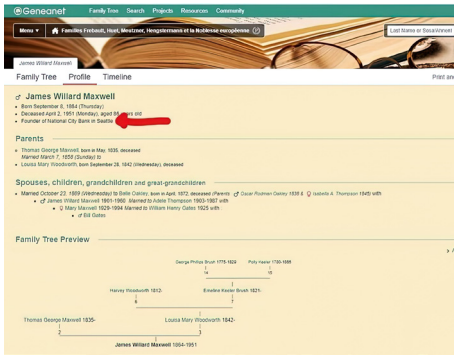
Geneanet Family Tree Search Projects Resources Community

Menu Familles Ferbault, Huet, Mestzner, Hengstermann et la Noblesse européenne

Last Name or Business

James Willard Maxwell

Family Tree Profile Timeline

Print and

James Willard Maxwell

Born September 8, 1864 (Thursday)

Deceased April 2, 1951 (Monday), aged 86 years old

Founder of National City Bank in Seattle

Parents

Thomas George Maxwell, born in May, 1835, deceased
Married March 1, 1858 (Sunday) to
Louisa Mary Woodworth, born September 26, 1842 (Wednesday), deceased

Spouses, children, grandchildren and great-grandchildren

Married October 23, 1889 (Wednesday) to Belle Oakley, born in April, 1872, deceased (Parents : Oscar Rodman Oakley 1838 & Isabelle A. Thompson 1845) with
James Willard Maxwell 1891-1960 Married to Adele Thompson 1903-1987 with
Mary Maxwell 1929-1994 Married to William Henry Gates 1925 with
Bill Gates

Family Tree Preview

George Philips Brush 1775-1829
Polly Hester 1780-1886
14
15
Harvey Woodworth 1812-
Emeline Foster Brush 1821-
6
7
Thomas George Maxwell 1835-
Louisa Mary Woodworth 1842-
2
3
James Willard Maxwell 1864-1951